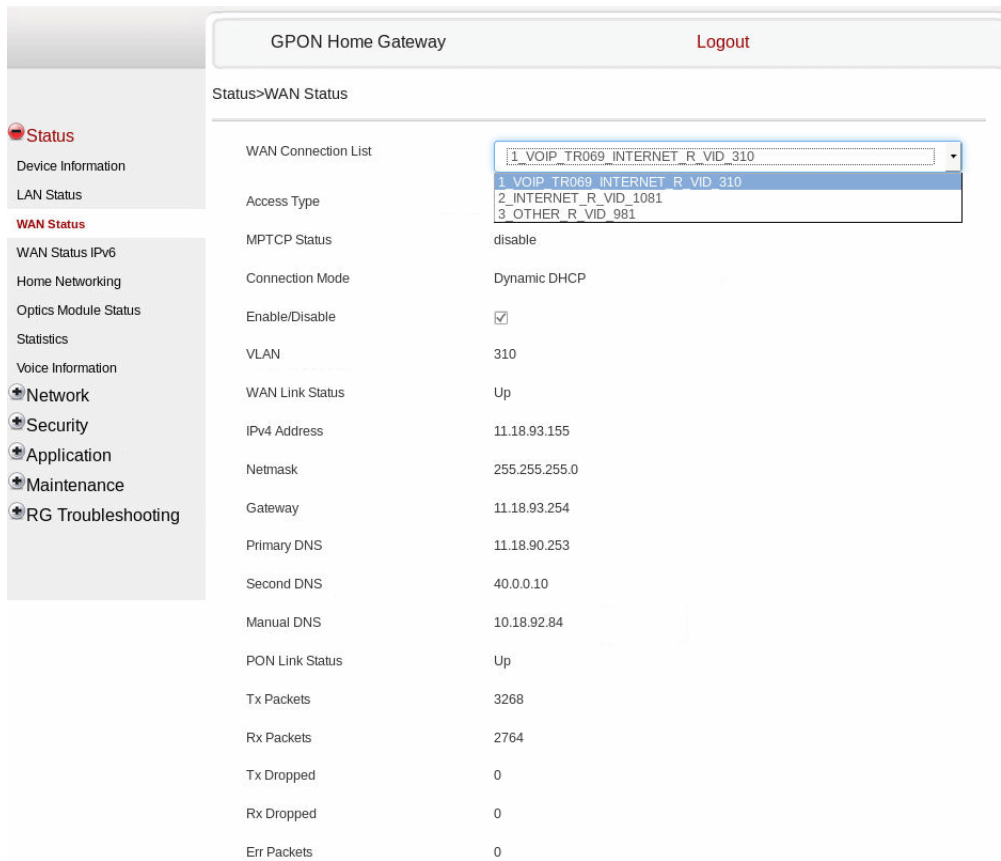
GPON Home Gateway

Logout

Status>WAN Status

Status
Device Information
LAN Status
WAN Status
WAN Status IPv6
Home Networking
Optics Module Status
Statistics
Voice Information
Network
Security
Application
Maintenance
RG Troubleshooting

| | |
|---|---|
| WAN Connection List | 1_VOIP_TR069_INTERNET_R_VID_310 |
| | 1_VOIP_TR069_INTERNET_R_VID_310 |
| | 2_INTERNET_R_VID_1081 |
| | 3_OTHER_R_VID_981 |
| Access Type | |
| MPTCP Status | disable |
| Connection Mode | Dynamic DHCP |
| Enable/Disable | ☑ |
| VLAN | 310 |
| WAN Link Status | Up |
| IPv4 Address | 11.18.93.155 |
| Netmask | 255.255.255.0 |
| Gateway | 11.18.93.254 |
| Primary DNS | 11.18.90.253 |
| Second DNS | 40.0.0.10 |
| Manual DNS | 10.18.92.84 |
| PON Link Status | Up |
| Tx Packets | 3268 |
| Rx Packets | 2764 |
| Tx Dropped | 0 |
| Rx Dropped | 0 |
| Err Packets | 0 |